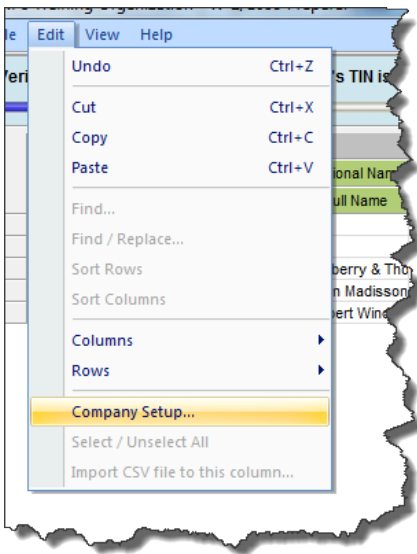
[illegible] Training Organization - W-2, 2009 Preparer
le Edit View Help
Veri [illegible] 's TIN is
Undo Ctrl+Z
Cut Ctrl+X
Copy Ctrl+C
Paste Ctrl+V
Find...
Find / Replace...
Sort Rows
Sort Columns
Columns
Rows
Company Setup...
Select / Unselect All
Import CSV file to this column...
ional Nam
ull Name
berry & Tho
n Madisson
bert Wine